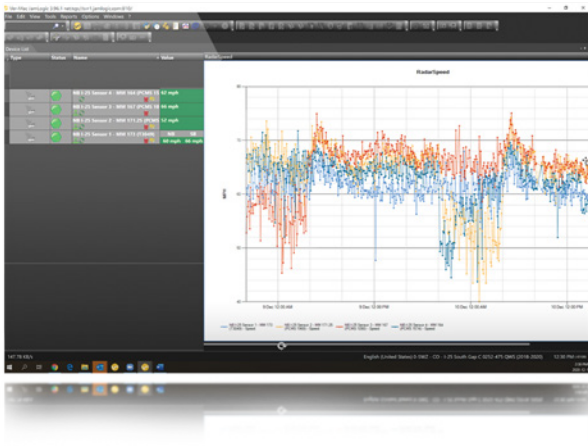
File Edit View Tools Reports Options Windows

Device List

Type Status Name Value

NB I-25 Sensor 4 - MM 164 (PCMS 1) 47 mph

NB I-25 Sensor 3 - MM 167 (PCMS 2) 46 mph

NB I-25 Sensor 2 - MM 171.25 (PCMS 3) 57 mph

NB I-25 Sensor 1 - MM 171 (Clock) 60 mph 60 mph

RadarSpeed

RadarSpeed

MPH

9 Dec 12:00 AM

9 Dec 12:00 PM

10 Dec 12:00 AM

10 Dec 12:00 PM

147.78 KB/s

English (United States)

12:50 PM